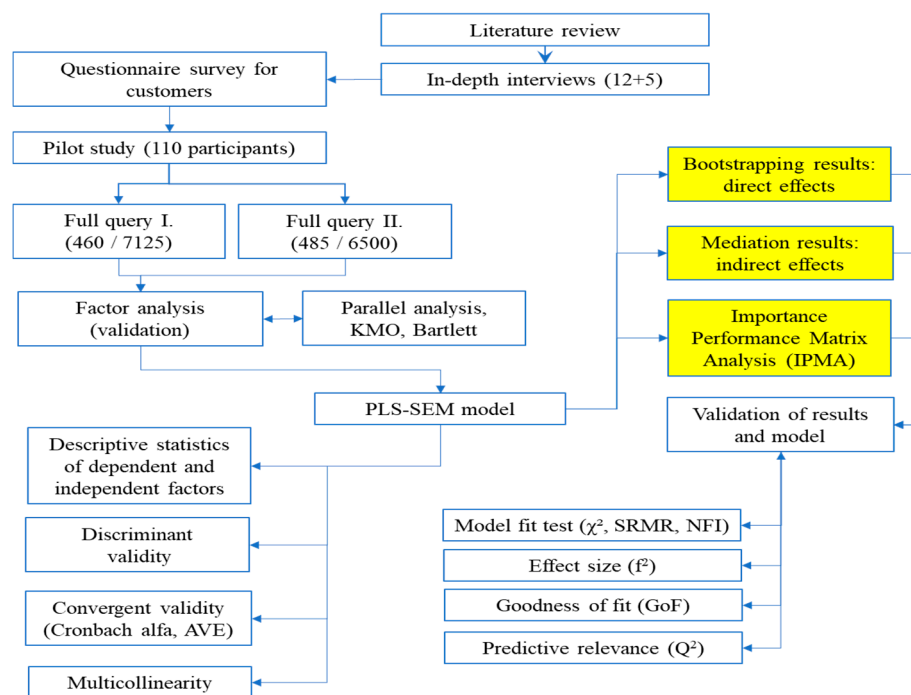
Literature review

Questionnaire survey for customers

In-depth interviews (12+5)

Pilot study (110 participants)

Full query I. (460 / 7125)

Full query II. (485 / 6500)

Factor analysis (validation)

Parallel analysis, KMO, Bartlett

PLS-SEM model

Bootstrapping results: direct effects

Mediation results: indirect effects

Importance Performance Matrix Analysis (IPMA)

Validation of results and model

Descriptive statistics of dependent and independent factors

Discriminant validity

Convergent validity (Cronbach alfa, AVE)

Multicollinearity

Model fit test ($\chi^2$, SRMR, NFI)

Effect size ($f^2$)

Goodness of fit (GoF)

Predictive relevance ($Q^2$)